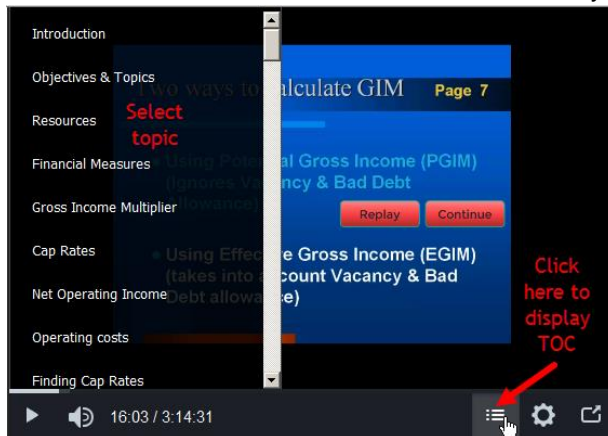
Introduction

Objectives & Topics

Resources

Financial Measures

Gross Income Multiplier

Cap Rates

Net Operating Income

Operating costs

Finding Cap Rates

Select topic

Two ways to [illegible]alculate GIM

Page 7

• Using Pote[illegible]al Gross Income (PGIM) (Ignores Va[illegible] & Bad Debt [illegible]llowance)

Replay

Continue

• Using Effect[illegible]e Gross Income (EGIM) (takes into a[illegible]count Vacancy & Bad Debt allow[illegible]e)

Click here to display TOC

16:03 / 3:14:31